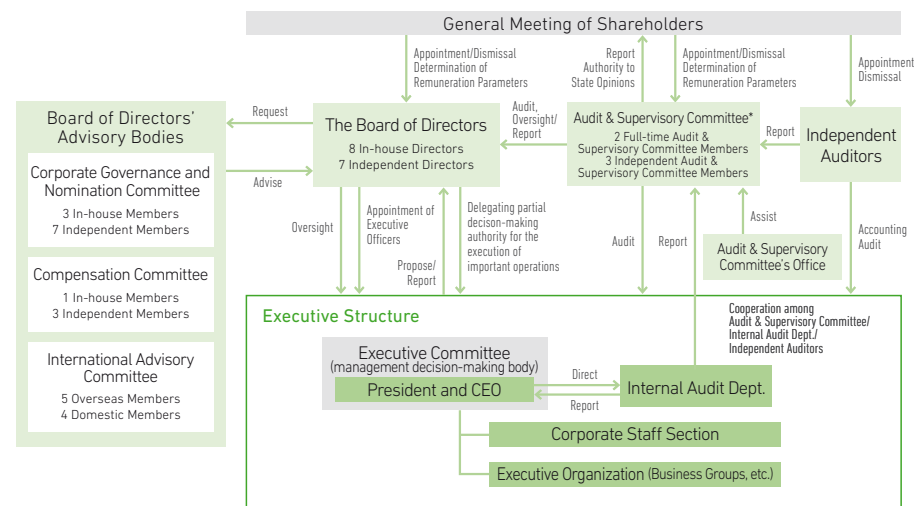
General Meeting of Shareholders

Appointment/Dismissal
Determination of
Remuneration Parameters

Report
Authority to
State Opinions

Appointment/Dismissal
Determination of
Remuneration Parameters

Appointment
Dismissal

Board of Directors' Advisory Bodies

Corporate Governance and Nomination Committee
3 In-house Members
7 Independent Members

Compensation Committee
1 In-house Members
3 Independent Members

International Advisory Committee
5 Overseas Members
4 Domestic Members

Request

Advise

The Board of Directors
8 In-house Directors
7 Independent Directors

Audit, Oversight/ Report

Audit & Supervisory Committee*
2 Full-time Audit & Supervisory Committee Members
3 Independent Audit & Supervisory Committee Members

Report

Independent Auditors

Oversight

Appointment of Executive Officers

Propose/ Report

Delegating partial decision-making authority for the execution of important operations

Audit

Report

Assist

Audit & Supervisory Committee's Office

Accounting Audit

Executive Structure

Cooperation among Audit & Supervisory Committee/ Internal Audit Dept./ Independent Auditors

Executive Committee
(management decision-making body)

President and CEO

Direct

Report

Internal Audit Dept.

Corporate Staff Section

Executive Organization (Business Groups, etc.)